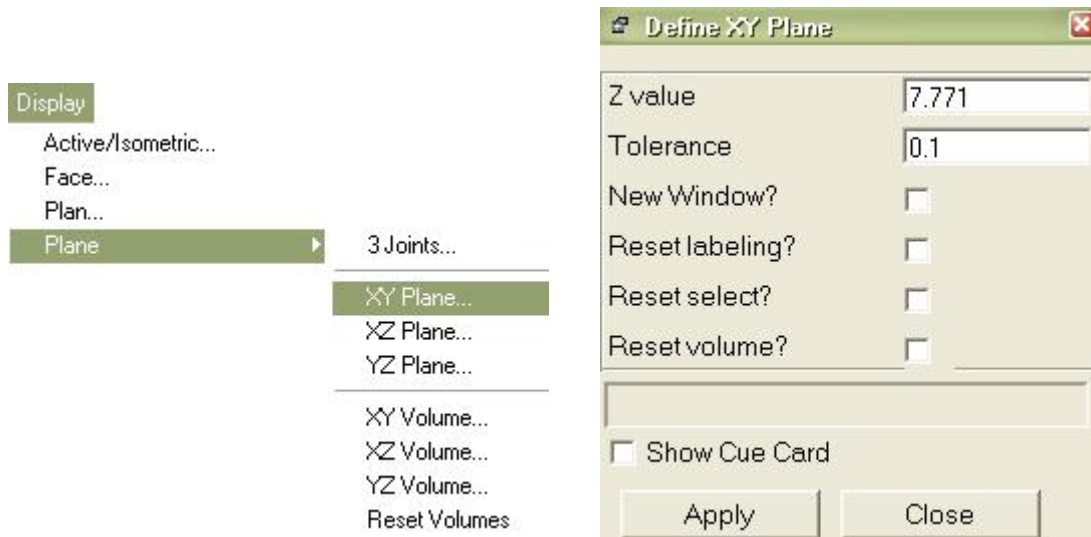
Display
Active/Isometric...
Face...
Plan...
Plane

3 Joints...
XY Plane...
XZ Plane...
YZ Plane...
XY Volume...
XZ Volume...
YZ Volume...
Reset Volumes

Define XY Plane

| Z value | 7.771 |
|---|---|
| Tolerance | 0.1 |
| New Window? | |
| Reset labeling? | |
| Reset select? | |
| Reset volume? | |

Show Cue Card

Apply
Close